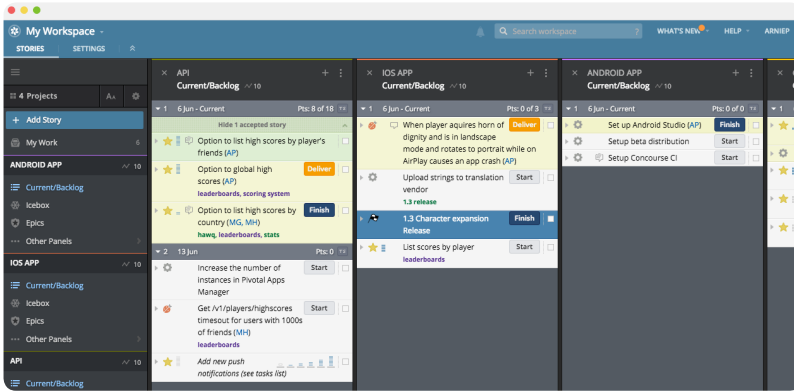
My Workspace
STORIES SETTINGS
Search workspace
WHAT'S NEW HELP ARNIEP

4 Projects
+ Add Story
My Work 6
ANDROID APP 10
Current/Backlog
Icebox
Epics
Other Panels
IOS APP 10
Current/Backlog
Icebox
Epics
Other Panels
API
Current/Backlog

API
Current/Backlog 10
1 6 Jun - Current Pts: 8 of 18
Hide 1 accepted story
Option to list high scores by player's friends (AP)
Option to global high scores (AP) Deliver
leaderboards, scoring system
Option to list high scores by country (MG, MH) Finish
hawq, leaderboards, stats
2 13 Jun Pts: 0
Increase the number of instances in Pivotal Apps Manager Start
Get /v1/players/highscores timesout for users with 1000s of friends (MH) Start
leaderboards
Add new push notifications (see tasks list)

IOS APP
Current/Backlog 10
1 6 Jun - Current Pts: 0 of 3
When player aquires horn of dignity and is in landscape mode and rotates to portrait while on AirPlay causes an app crash (AP) Deliver
Upload strings to translation vendor Start
1.3 release
1.3 Character expansion Release Finish
List scores by player Start
leaderboards

ANDROID APP
Current/Backlog 10
1 6 Jun - Current Pts: 0 of 0
Set up Android Studio (AP) Finish
Setup beta distribution Start
Setup Concourse CI Start